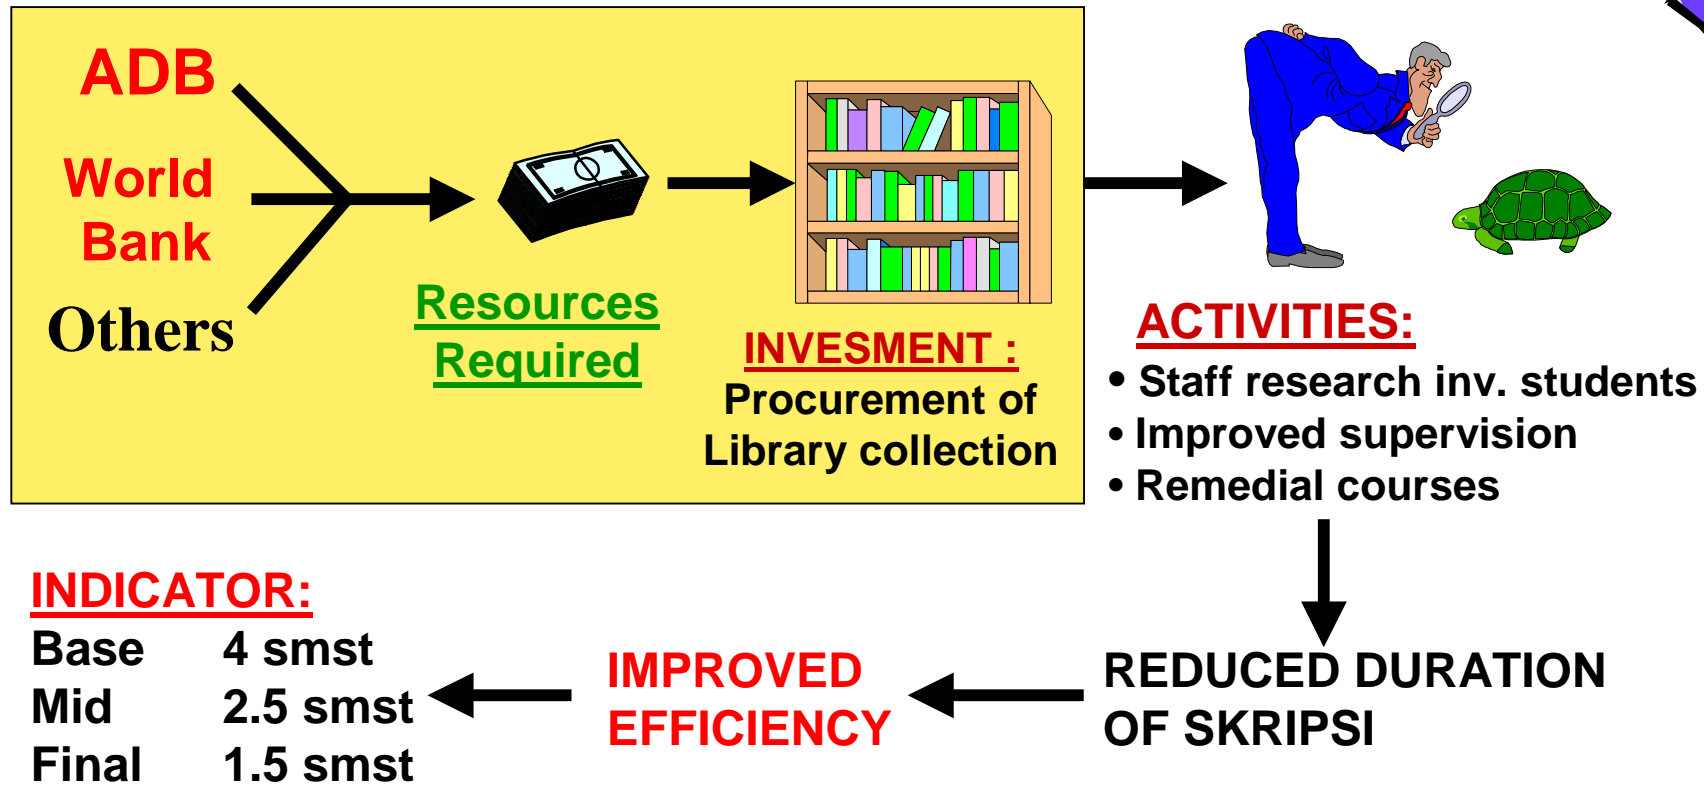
ADB

World Bank

Others

Resources Required

INVESMENT :
Procurement of Library collection

ACTIVITIES:
• Staff research inv. students
• Improved supervision
• Remedial courses

REDUCED DURATION OF SKRIPSI

IMPROVED EFFICIENCY

INDICATOR:

| Base | 4 smst |
|---|---|
| Mid | 2.5 smst |
| Final | 1.5 smst |